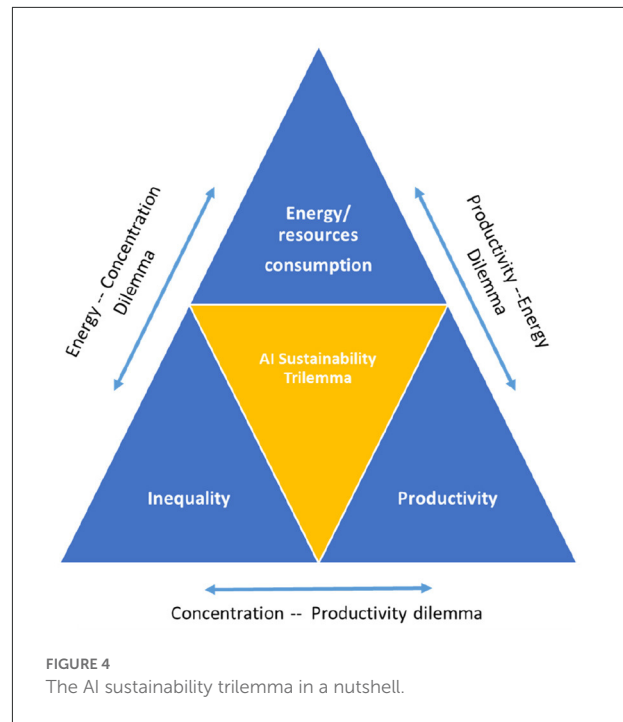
Energy -- Concentration Dilemma

Energy/ resources consumption

Productivity --Energy Dilemma

AI Sustainability Trilemma

Inequality

Productivity

Concentration -- Productivity dilemma

FIGURE 4
The AI sustainability trilemma in a nutshell.